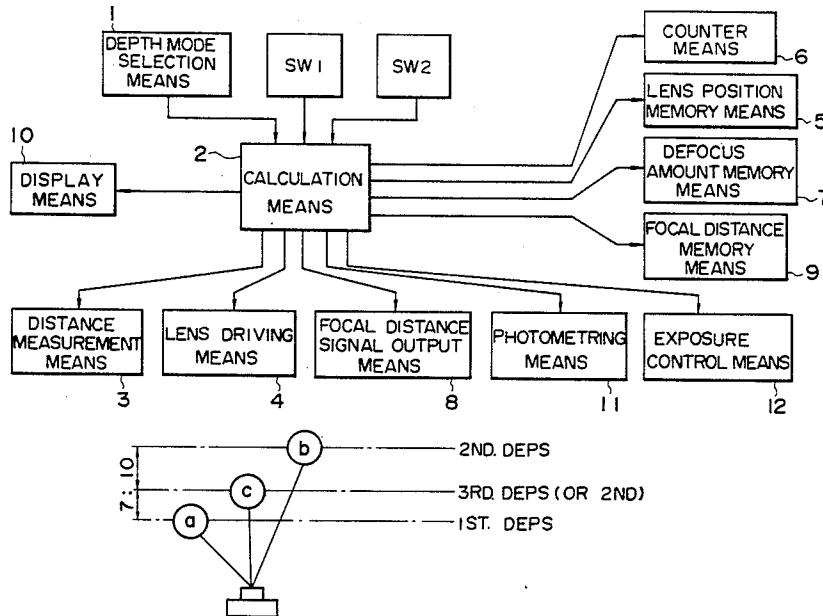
1
DEPTH MODE SELECTION MEANS

SW1

SW2

COUNTER MEANS
6

LENS POSITION MEMORY MEANS
5

10
DISPLAY MEANS

2
CALCULATION MEANS

DEFOCUS AMOUNT MEMORY MEANS
7

FOCAL DISTANCE MEMORY MEANS
9

DISTANCE MEASUREMENT MEANS
3

LENS DRIVING MEANS
4

FOCAL DISTANCE SIGNAL OUTPUT MEANS
8

PHOTOMETRING MEANS
11

EXPOSURE CONTROL MEANS
12

7 : 10

b
2ND. DEPS

c
3RD. DEPS (OR 2ND)

a
1ST. DEPS